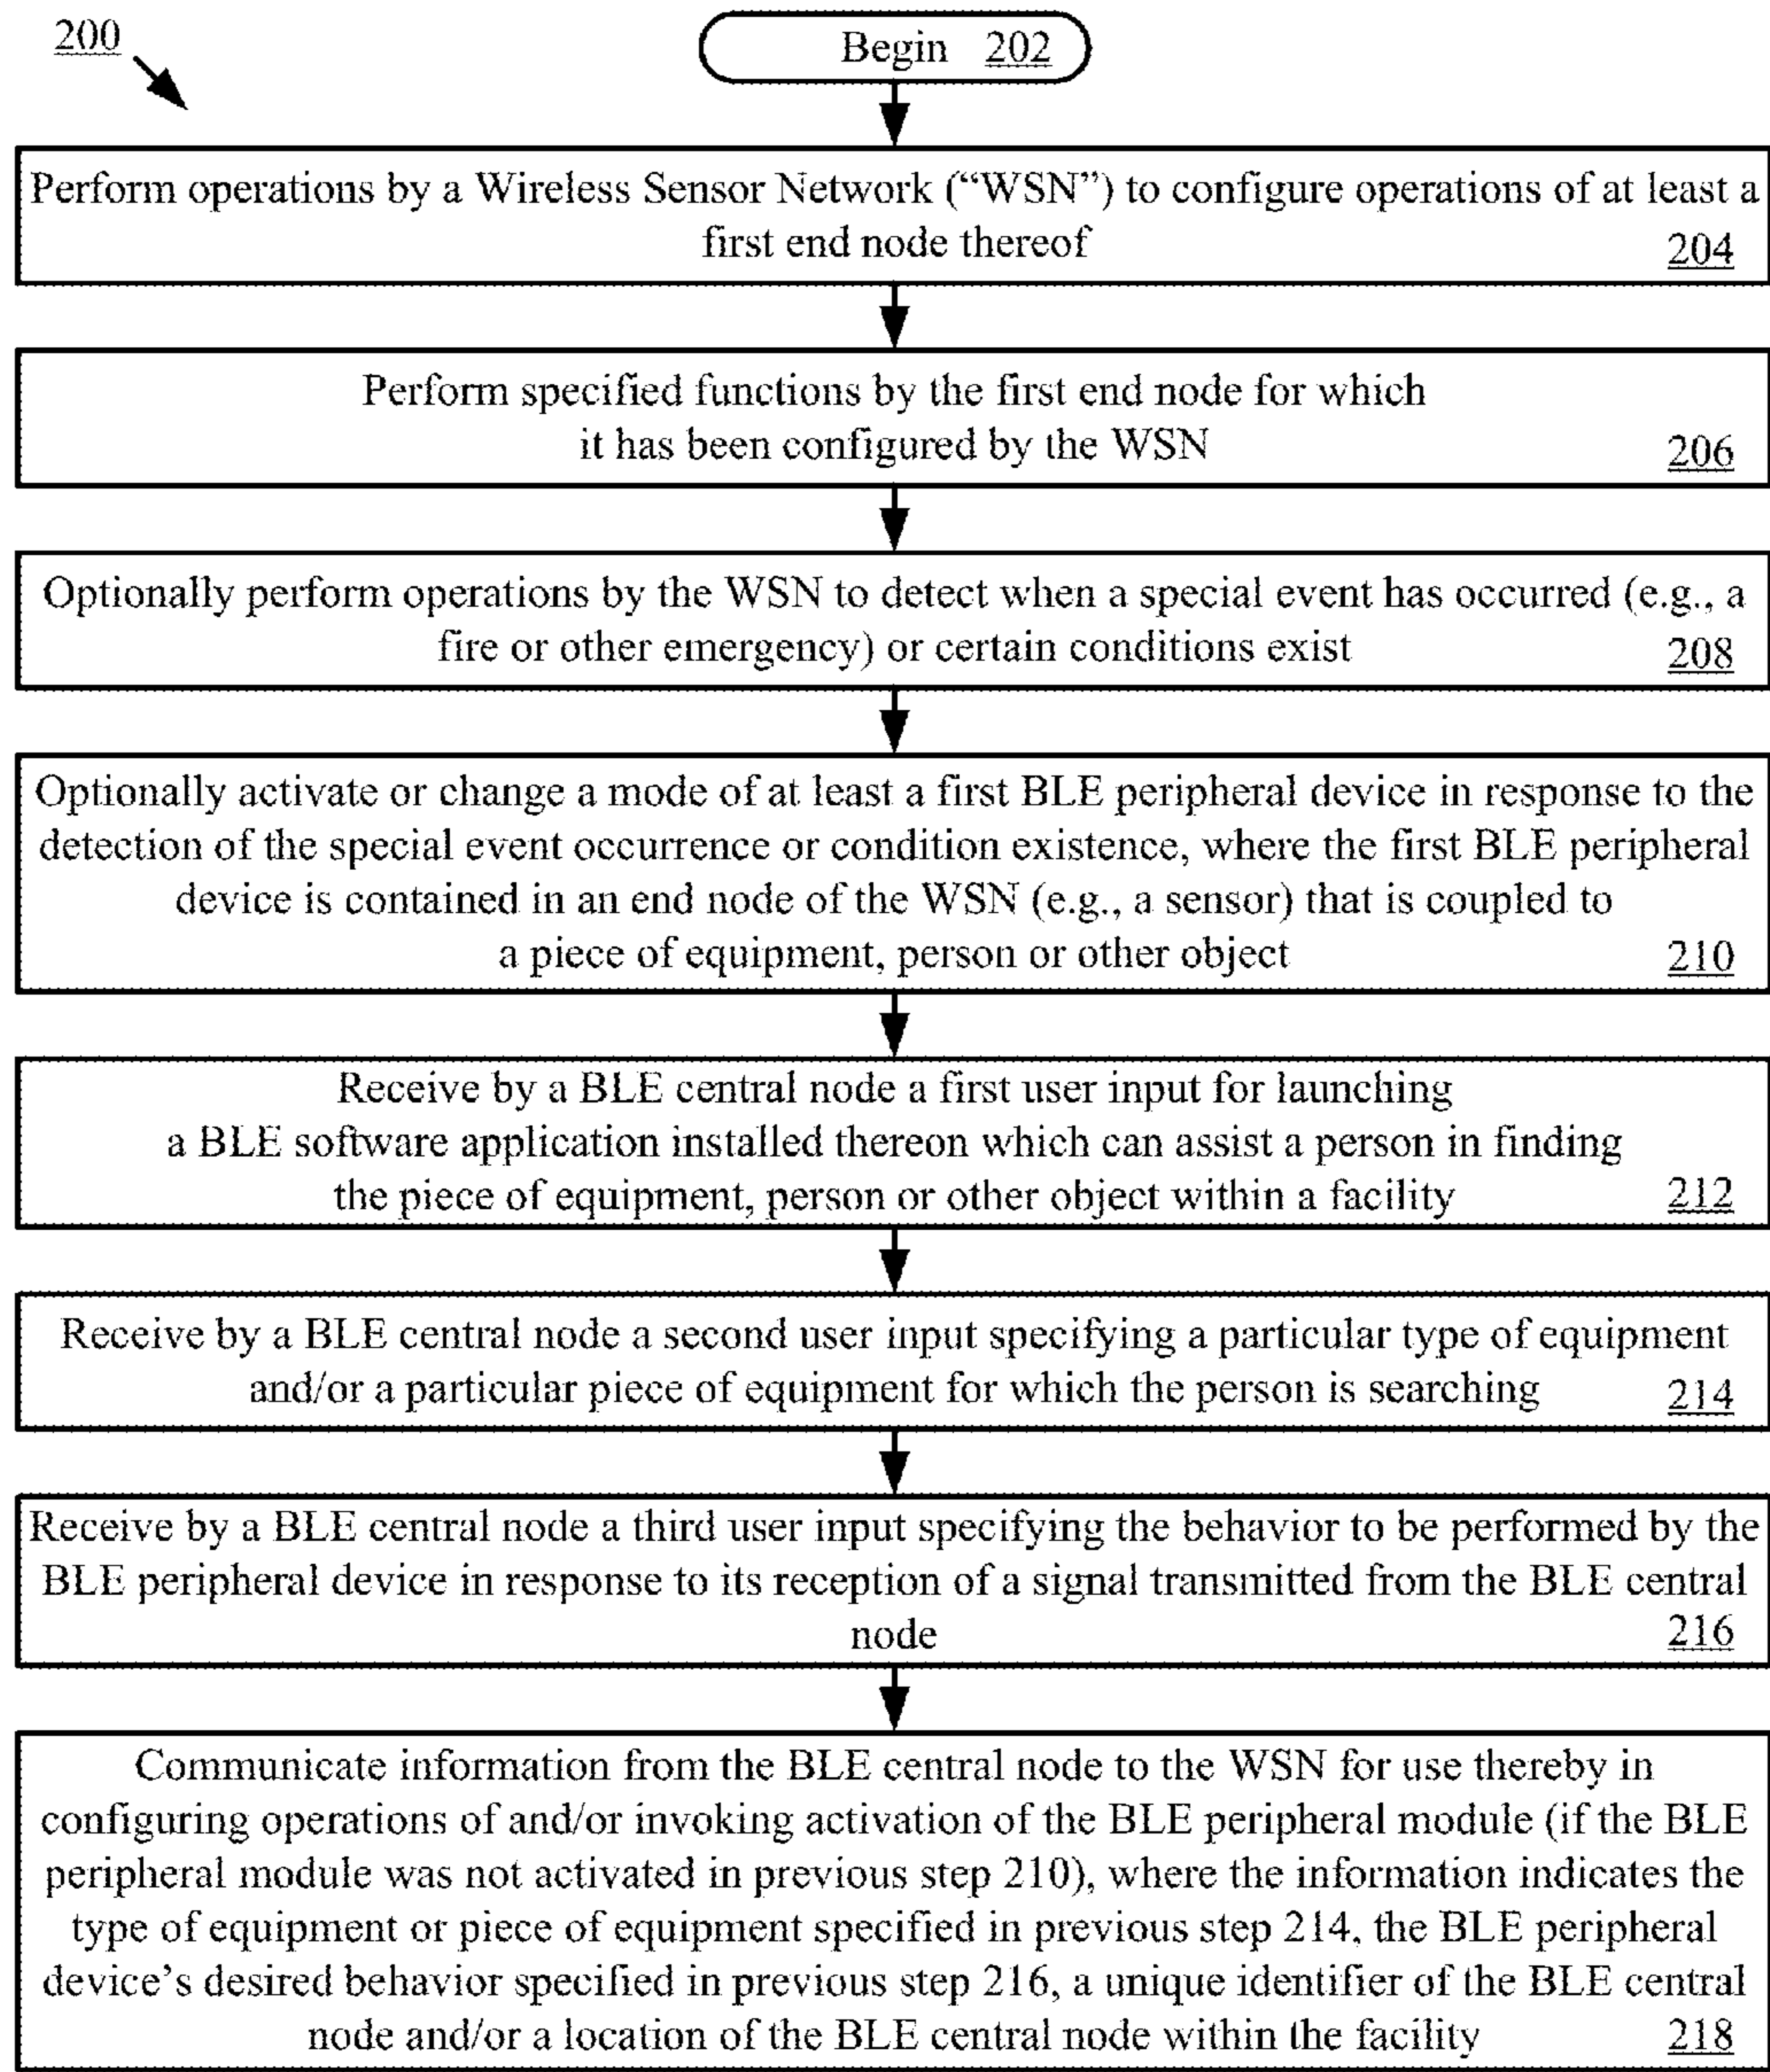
200

Begin 202

Perform operations by a Wireless Sensor Network ("WSN") to configure operations of at least a first end node thereof 204

Perform specified functions by the first end node for which it has been configured by the WSN 206

Optionally perform operations by the WSN to detect when a special event has occurred (e.g., a fire or other emergency) or certain conditions exist 208

Optionally activate or change a mode of at least a first BLE peripheral device in response to the detection of the special event occurrence or condition existence, where the first BLE peripheral device is contained in an end node of the WSN (e.g., a sensor) that is coupled to a piece of equipment, person or other object 210

Receive by a BLE central node a first user input for launching a BLE software application installed thereon which can assist a person in finding the piece of equipment, person or other object within a facility 212

Receive by a BLE central node a second user input specifying a particular type of equipment and/or a particular piece of equipment for which the person is searching 214

Receive by a BLE central node a third user input specifying the behavior to be performed by the BLE peripheral device in response to its reception of a signal transmitted from the BLE central node 216

Communicate information from the BLE central node to the WSN for use thereby in configuring operations of and/or invoking activation of the BLE peripheral module (if the BLE peripheral module was not activated in previous step 210), where the information indicates the type of equipment or piece of equipment specified in previous step 214, the BLE peripheral device's desired behavior specified in previous step 216, a unique identifier of the BLE central node and/or a location of the BLE central node within the facility 218